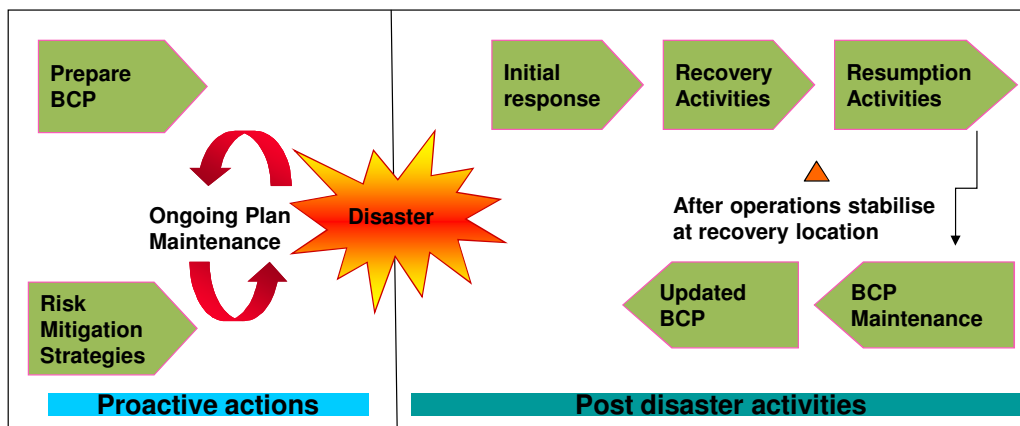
Prepare BCP

Ongoing Plan Maintenance

Risk Mitigation Strategies

Proactive actions

Disaster

Initial response

Recovery Activities

Resumption Activities

After operations stabilise at recovery location

Updated BCP

BCP Maintenance

Post disaster activities